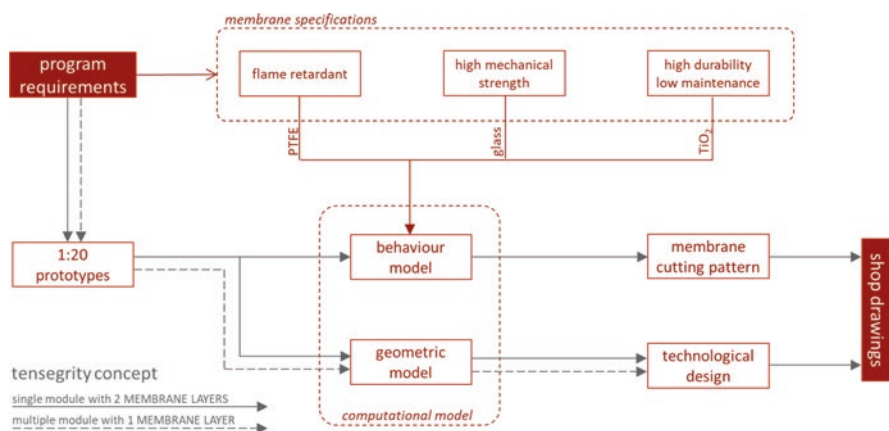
membrane specifications

program requirements

flame retardant

high mechanical strength

high durability low maintenance

PTFE

glass

$TiO_2$

1:20 prototypes

behaviour model

membrane cutting pattern

shop drawings

geometric model

technological design

computational model

tensegrity concept

single module with 2 MEMBRANE LAYERS

multiple module with 1 MEMBRANE LAYER